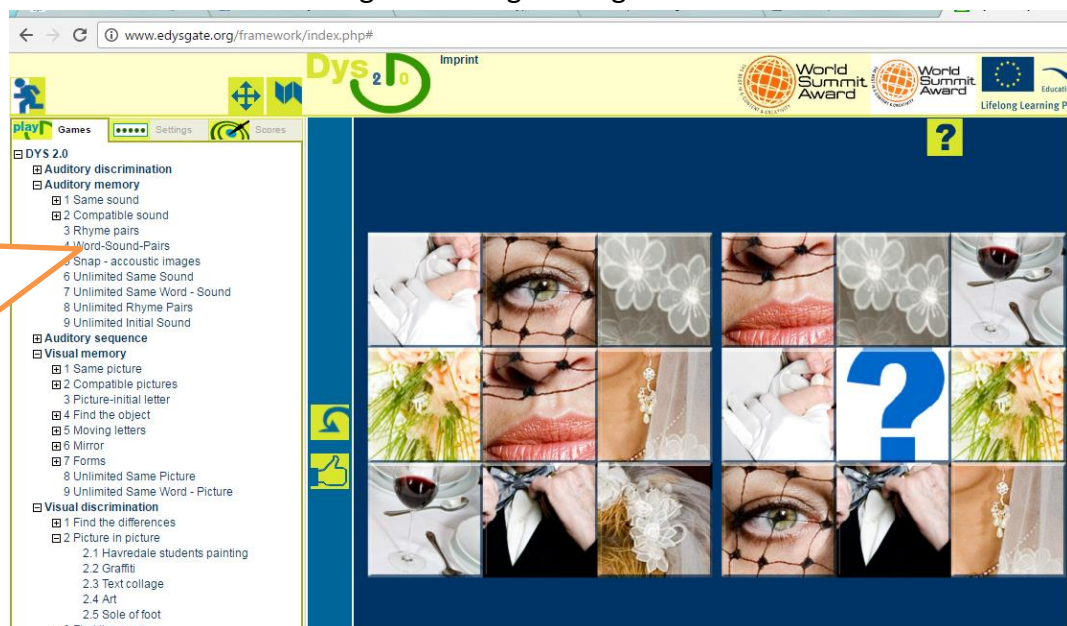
www.edysgate.org/framework/index.php#

Dys 2.0

Imprint

World Summit Award

World Summit Award

Lifelong Learning P

play Games Settings Scores

DYS 2.0
Auditory discrimination
Auditory memory
1 Same sound
2 Compatible sound
3 Rhyme pairs
4 Word-Sound-Pairs
5 Snap - accoustic images
6 Unlimited Same Sound
7 Unlimited Same Word - Sound
8 Unlimited Rhyme Pairs
9 Unlimited Initial Sound
Auditory sequence
Visual memory
1 Same picture
2 Compatible pictures
3 Picture-initial letter
4 Find the object
5 Moving letters
6 Mirror
7 Forms
8 Unlimited Same Picture
9 Unlimited Same Word - Picture
Visual discrimination
1 Find the differences
2 Picture in picture
2.1 Havredale students painting
2.2 Graffiti
2.3 Text collage
2.4 Art
2.5 Sole of foot

?

?